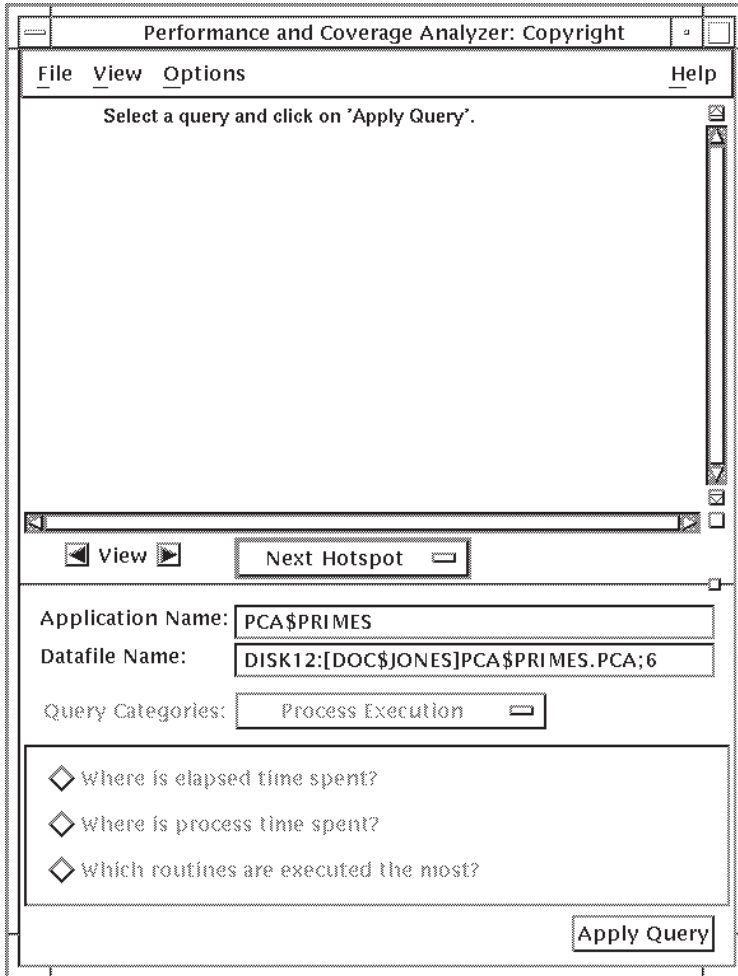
Performance and Coverage Analyzer: Copyright

File View Options Help

Select a query and click on 'Apply Query'.

View

Next Hotspot

Application Name: PCA$PRIMES

Datafile Name: DISK12:[DOC$JONES]PCA$PRIMES.PCA;6

Query Categories: Process Execution

Where is elapsed time spent?

Where is process time spent?

Which routines are executed the most?

Apply Query